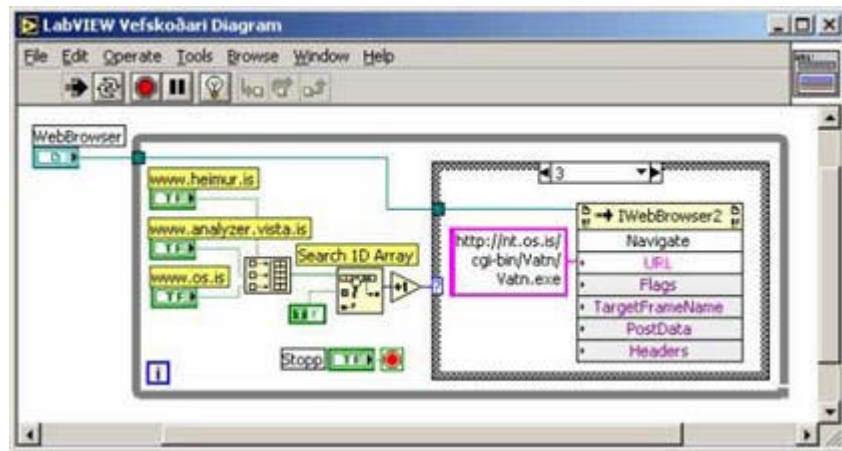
LabVIEW Vefskoðari Diagram

File Edit Operate Tools Browse Window Help

WebBrowser

www.heimur.is

www.analyzer.vista.is

www.os.is

Search 1D Array

+1

Stopp

3

http://nt.os.is/cgi-bin/Vatn/Vatn.exe

IWebBrowser2

Navigate

URL

Flags

TargetFrameName

PostData

Headers

i